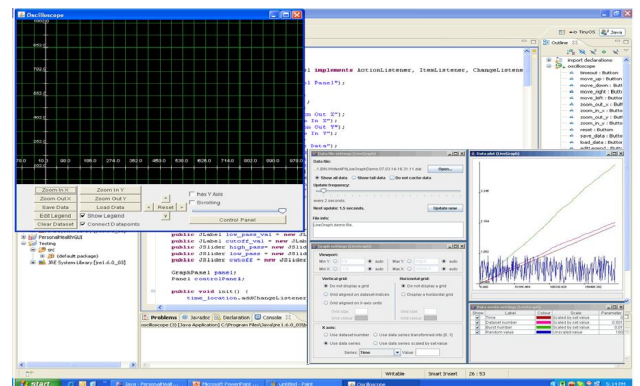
Oscilloscope

1000.0
950.0
900.0
850.0
800.0
750.0
700.0

70.0 10.1 90.0 186.0 274.0 362.0 450.0 538.0 626.0 714.0 802.0 890.0 978.0

Zoom In X
Zoom In Y
Zoom Out X
Zoom Out Y
Save Data
Load Data
Reset
Edit Legend
Show Legend
Clear Dataset
Connect Datapoints
Max Y Auto
Scrolling
Control Panel

l implements ActionListener, ItemListener, ChangeListene
l Panel");
n Out X");
n In X");
n Out Y");
n In Y");

public JLabel low_pass_val = new JL
public JLabel cutoff_val = new JLab
public JSlider high_pass = new JSli
public JSlider low_pass = new JSlid
public JSlider cutoff = new JSlider

GraphPanel panel;
Panel controlPanel;

public void init() {
time_location.addChangeListener

PersonalHealthGUI
Testing
src
(default package)
JRE System Library [jre1.6.0_03]

Problems Javadoc Declaration Console
oscilloscope (3) [Java Application] C:\Program Files\Java\jre1.6.0_03\bi

Outline
import declarations
oscilloscope
timeout : Button
move_up : Button
move_down : Butt
move_right : Butt
move_left : Button
zoom_out_x : Butt
zoom_in_x : Butt
zoom_out_y : Butt
zoom_in_y : Butt
reset : Button
save_data : Butt
load_data : Butto

TevOS
Java

Data file:
Open...
Show all data
Show tail data
Do not cache data
Update frequency:
every 2 seconds.
Next update: 1.5 seconds.
Update now
File info:

Viewport
Min X:
Max X:
auto
Min Y:
Max Y:
Vertical grid
Do not display a grid
Grid aligned on dataset indices
Grid aligned on x axis units
Horizontal grid
Do not display a grid
Display a horizontal grid
X axis:
Use dataset number
Use data series transformed via [0, 1]
Use data series
Use data series scaled by set value
Series: Time
Value:

Data plot (LivePlot)

Show
Label
Colour
Scale
Parameter
Time
Dataset number
Burst number
Random values

Writable
Smart Insert
26 : 53

start
Java - PersonalHealt...
Microsoft PowerPoint ...
untitled - Paint
Oscilloscope